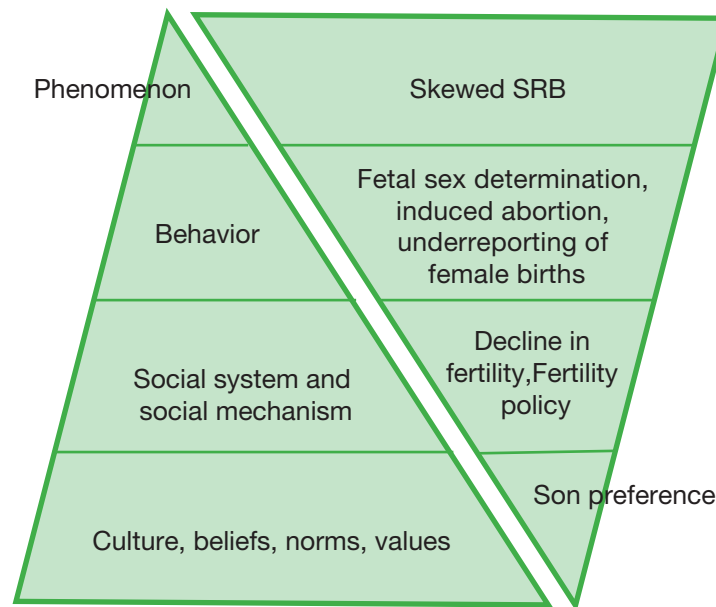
Phenomenon

Skewed SRB

Behavior

Fetal sex determination, induced abortion, underreporting of female births

Social system and social mechanism

Decline in fertility,Fertility policy

Culture, beliefs, norms, values

Son preference